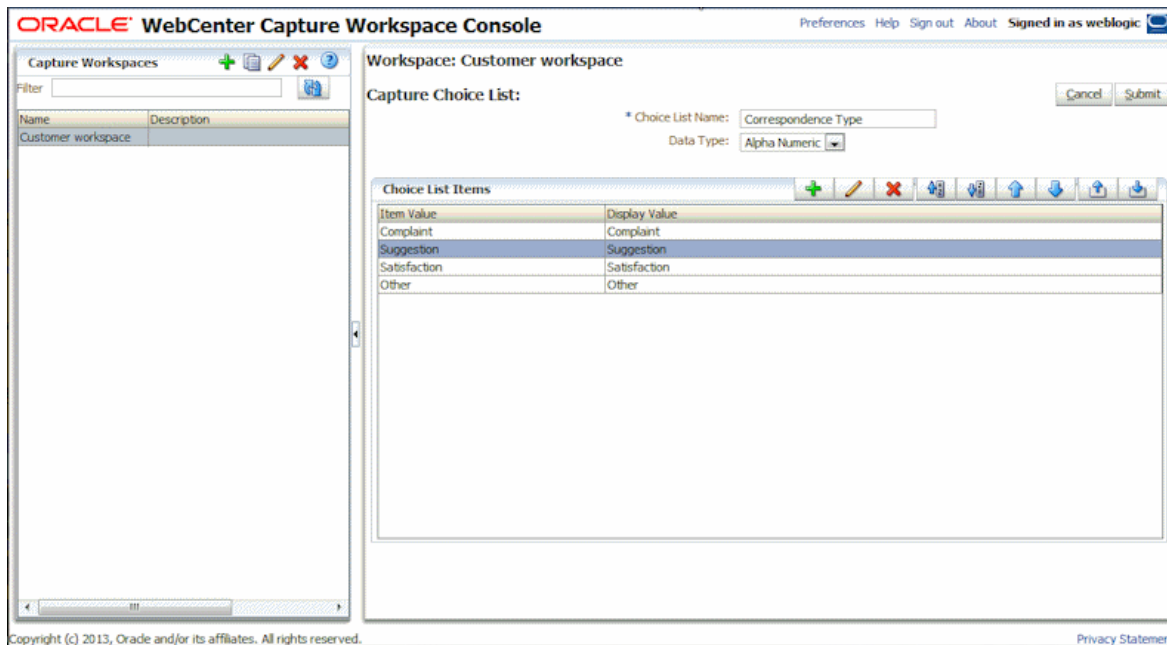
ORACLE WebCenter Capture Workspace Console

Preferences Help Sign out About Signed in as weblogic

Capture Workspaces

Filter

| Name | Description |
|---|---|
| Customer workspace | |

Workspace: Customer workspace

Capture Choice List:

Cancel Submit

* Choice List Name: Correspondence Type

Data Type: Alpha Numeric

Choice List Items

| Item Value | Display Value |
|---|---|
| Complaint | Complaint |
| Suggestion | Suggestion |
| Satisfaction | Satisfaction |
| Other | Other |

Copyright (c) 2013, Oracle and/or its affiliates. All rights reserved.

Privacy Statemer